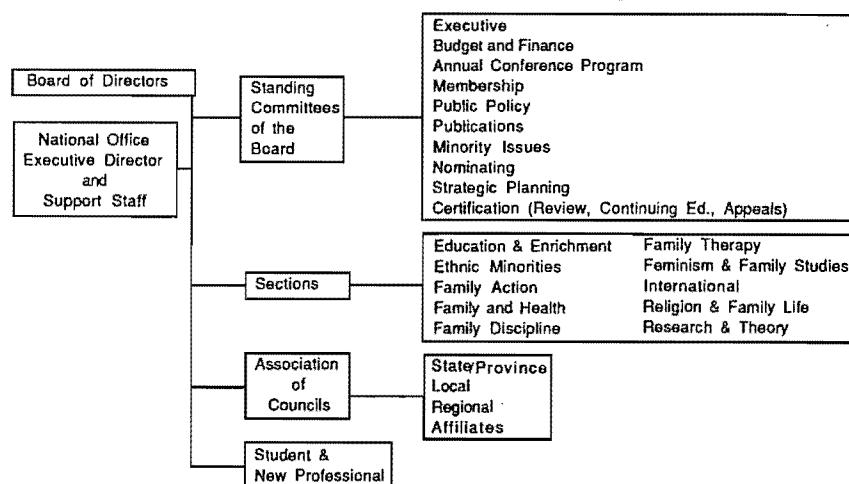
Board of Directors

National Office
Executive Director
and
Support Staff

Standing
Committees
of the
Board

Executive
Budget and Finance
Annual Conference Program
Membership
Public Policy
Publications
Minority Issues
Nominating
Strategic Planning
Certification (Review, Continuing Ed., Appeals)

Sections

Education & Enrichment
Ethnic Minorities
Family Action
Family and Health
Family Discipline

Family Therapy
Feminism & Family Studies
International
Religion & Family Life
Research & Theory

Association
of
Councils

State/Province
Local
Regional
Affiliates

Student &
New Professional